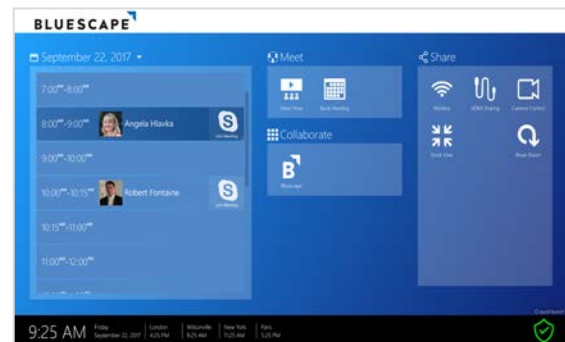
BLUESCAPE

September 22, 2017

7:00$^{am}$-8:00$^{am}$

8:00$^{am}$-9:00$^{am}$ Angela Hlavka

9:00$^{am}$-10:00$^{am}$

10:00$^{am}$-10:15$^{am}$ Robert Fontaine

10:15$^{am}$-11:00$^{am}$

11:00$^{am}$-12:00$^{pm}$

Meet

Meet Now

Book Meeting

Collaborate

Bluescape

Share

Wireless

HDMI Sharing

Camera Control

Exit View

Reset Room

9:25 AM Friday September 22, 2017 | London 4:25 PM | Wisconsin 8:25 AM | New York 11:25 AM | Paris 5:25 PM